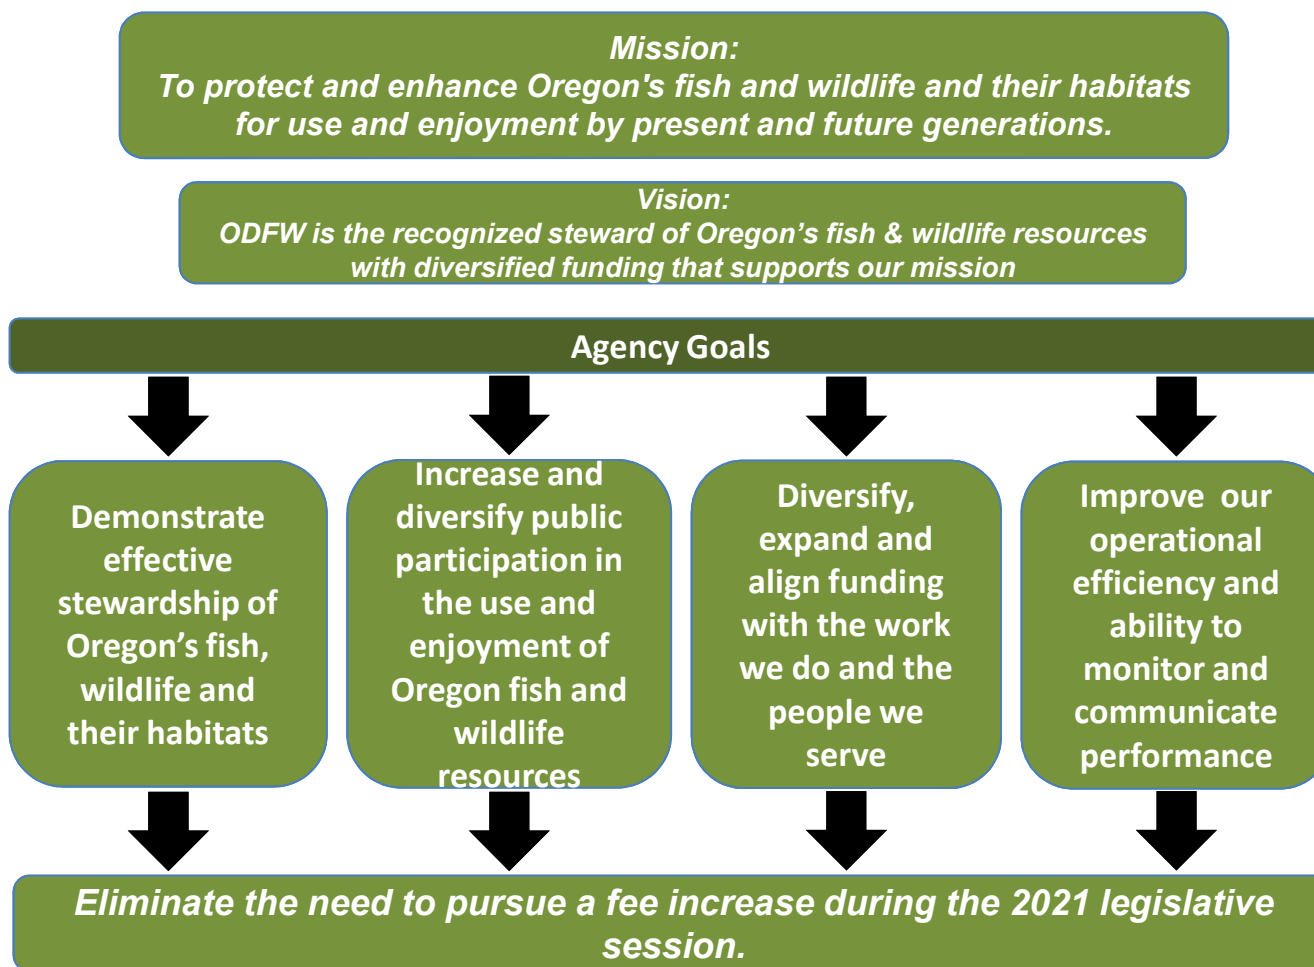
Mission:
To protect and enhance Oregon's fish and wildlife and their habitats for use and enjoyment by present and future generations.

Vision:
ODFW is the recognized steward of Oregon’s fish & wildlife resources with diversified funding that supports our mission

Agency Goals

Demonstrate effective stewardship of Oregon’s fish, wildlife and their habitats

Increase and diversify public participation in the use and enjoyment of Oregon fish and wildlife resources

Diversify, expand and align funding with the work we do and the people we serve

Improve our operational efficiency and ability to monitor and communicate performance

Eliminate the need to pursue a fee increase during the 2021 legislative session.